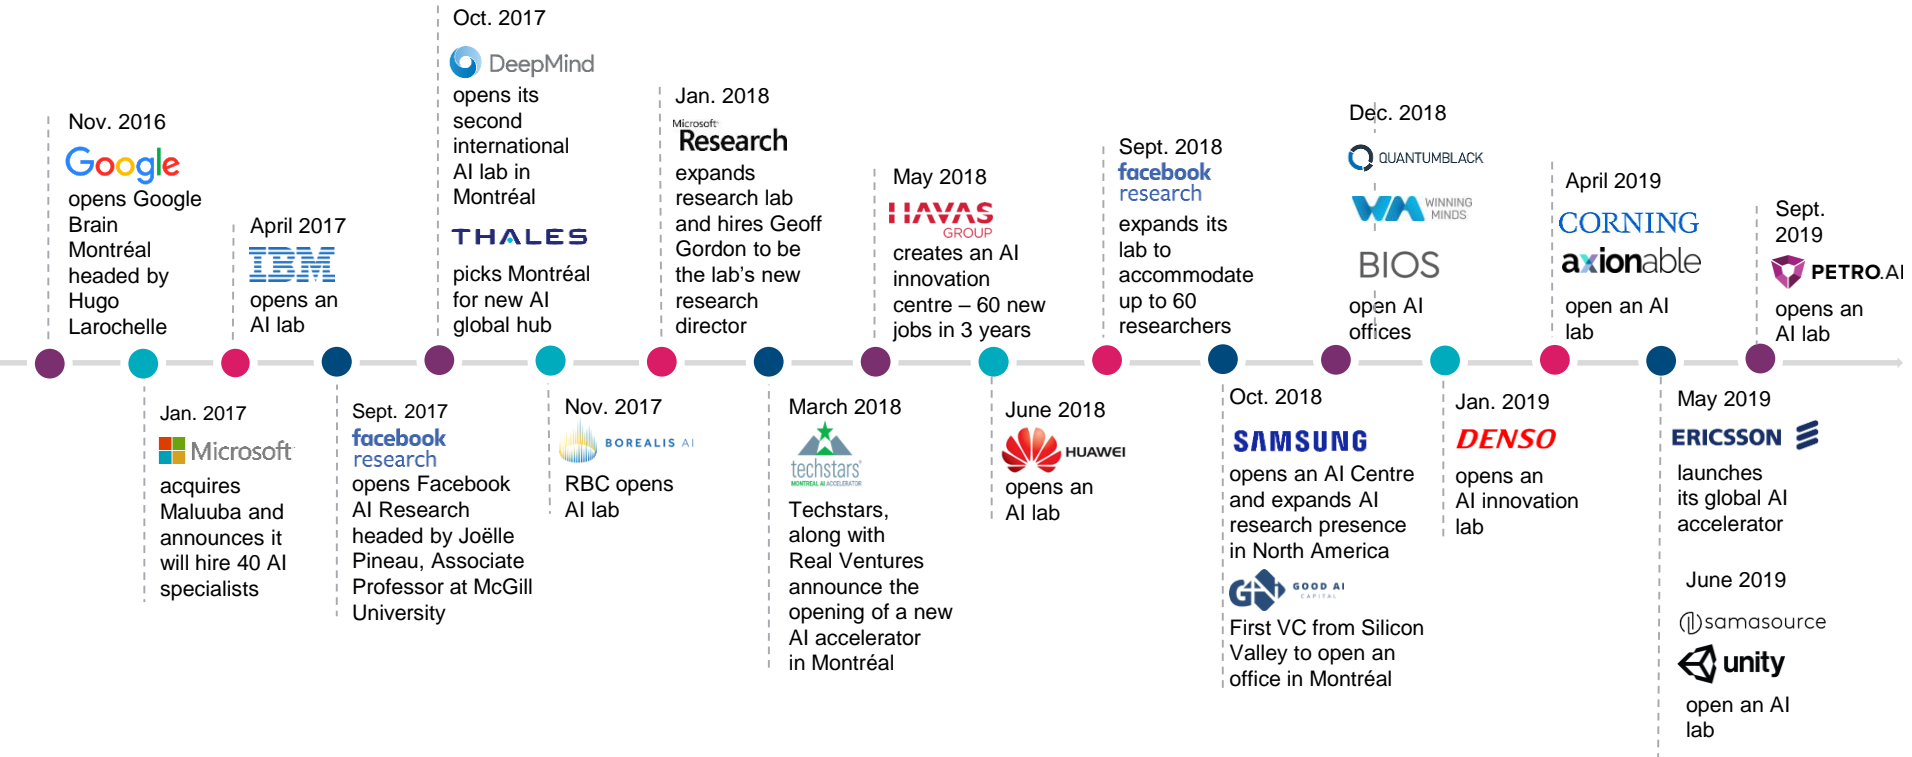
Nov. 2016

Google

opens Google Brain Montréal headed by Hugo Larochelle

Jan. 2017

Microsoft

acquires Maluuba and announces it will hire 40 AI specialists

April 2017

IBM

opens an AI lab

Sept. 2017

facebook research

opens Facebook AI Research headed by Joëlle Pineau, Associate Professor at McGill University

Oct. 2017

DeepMind

opens its second international AI lab in Montréal

THALES

picks Montréal for new AI global hub

Nov. 2017

BOREALIS AI

RBC opens AI lab

Jan. 2018

Microsoft Research

expands research lab and hires Geoff Gordon to be the lab's new research director

March 2018

techstars MONTREAL AI ACCELERATOR

Techstars, along with Real Ventures announce the opening of a new AI accelerator in Montréal

May 2018

HAVAS GROUP

creates an AI innovation centre – 60 new jobs in 3 years

June 2018

HUAWEI

opens an AI lab

Sept. 2018

facebook research

expands its lab to accommodate up to 60 researchers

Oct. 2018

SAMSUNG

opens an AI Centre and expands AI research presence in North America

GOOD AI CAPITAL

First VC from Silicon Valley to open an office in Montréal

Dec. 2018

QUANTUMBLACK

WINNING MINDS

BIOS

open AI offices

Jan. 2019

DENSO

opens an AI innovation lab

April 2019

CORNING

axionable

open an AI lab

May 2019

ERICSSON

launches its global AI accelerator

June 2019

samasource

unity

open an AI lab

Sept. 2019

PETRO.AI

opens an AI lab